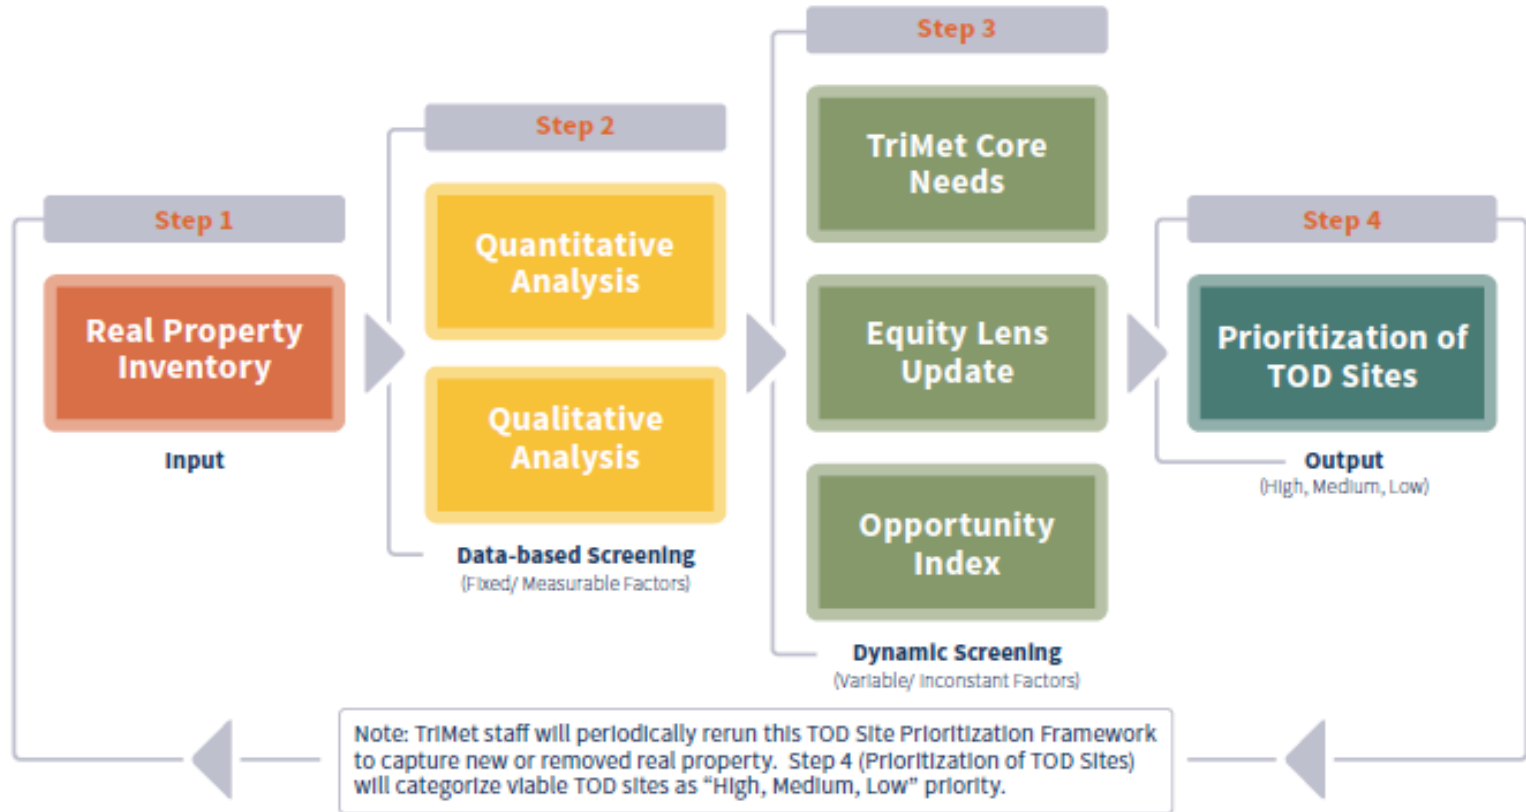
Step 1

Real Property Inventory

Input

Step 2

Quantitative Analysis

Qualitative Analysis

Data-based Screening
(Fixed/ Measurable Factors)

Step 3

TriMet Core Needs

Equity Lens Update

Opportunity Index

Dynamic Screening
(Variable/ Inconstant Factors)

Step 4

Prioritization of TOD Sites

Output
(High, Medium, Low)

Note: TriMet staff will periodically rerun this TOD Site Prioritization Framework to capture new or removed real property. Step 4 (Prioritization of TOD Sites) will categorize viable TOD sites as "High, Medium, Low" priority.